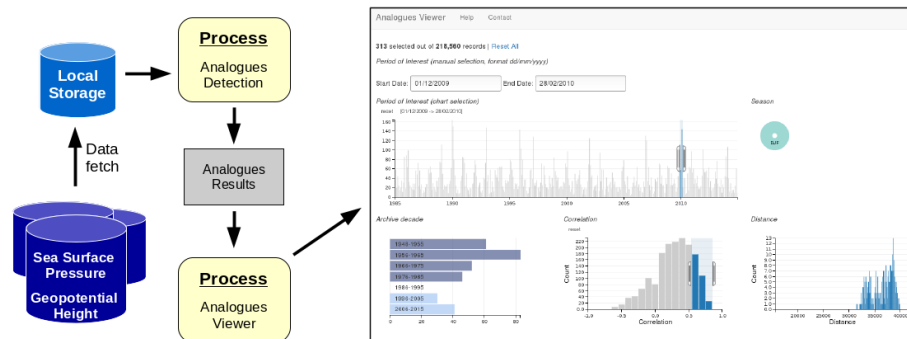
Local Storage

Data fetch

Sea Surface Pressure

Geopotential Height

Process

Analogues Detection

Analogues Results

Process

Analogues Viewer

Analogues Viewer Help Contact

313 selected out of 218,560 records | Reset All

Period of Interest (manual selection, format dd/mm/yyyy)

Start Date: 01/12/2009 End Date: 28/02/2010

Period of Interest (chart selection)

reset (01/12/2009 -> 28/02/2010)

160
140
120
100
80
60
40
20
0

1985 1990 1995 2000 2005 2010

Season

DJF

Archive decade

1948-1955
1956-1965
1966-1975
1976-1985
1986-1995
1996-2005
2006-2015

0 20 40 60 80

Correlation

reset

Count

Correlation

Distance

Count

Distance